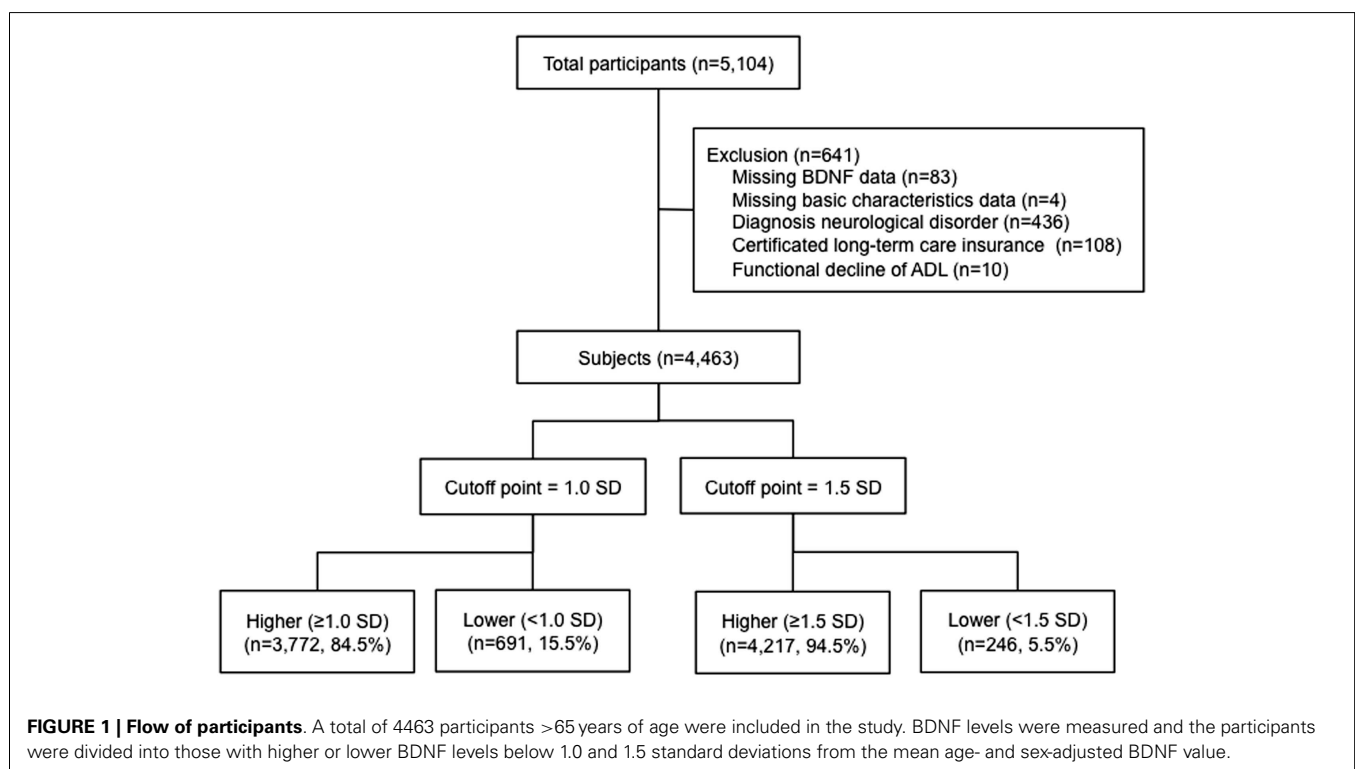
Total participants (n=5,104)

Exclusion (n=641)
Missing BDNF data (n=83)
Missing basic characteristics data (n=4)
Diagnosis neurological disorder (n=436)
Certificated long-term care insurance (n=108)
Functional decline of ADL (n=10)

Subjects (n=4,463)

Cutoff point = 1.0 SD

Cutoff point = 1.5 SD

Higher (≥1.0 SD) (n=3,772, 84.5%)

Lower (<1.0 SD) (n=691, 15.5%)

Higher (≥1.5 SD) (n=4,217, 94.5%)

Lower (<1.5 SD) (n=246, 5.5%)

**FIGURE 1 | Flow of participants**. A total of 4463 participants >65 years of age were included in the study. BDNF levels were measured and the participants were divided into those with higher or lower BDNF levels below 1.0 and 1.5 standard deviations from the mean age- and sex-adjusted BDNF value.